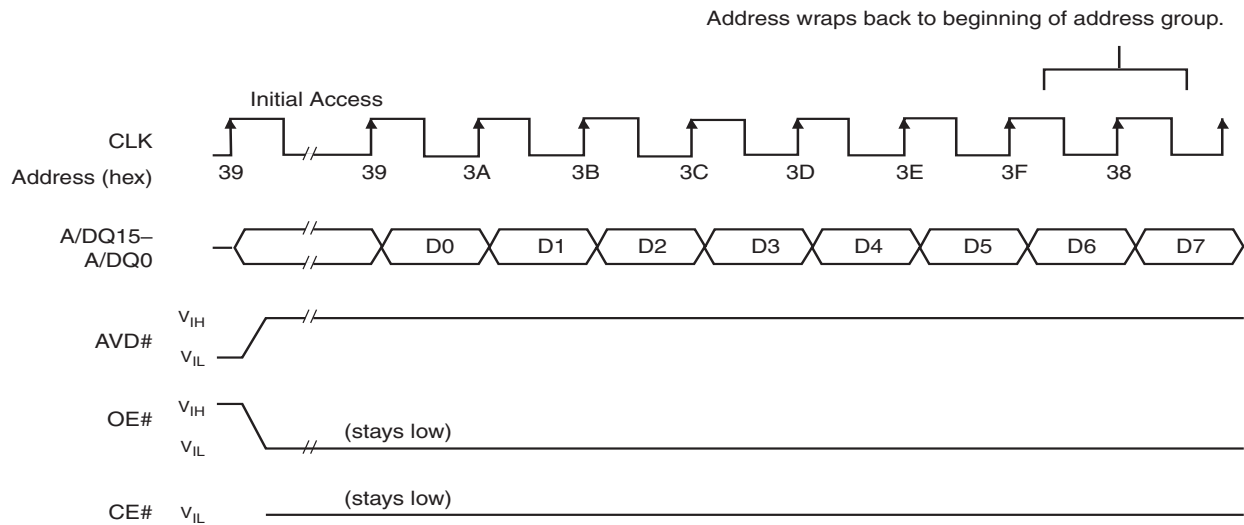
Address wraps back to beginning of address group.

Initial Access

CLK

Address (hex)

39

39

3A

3B

3C

3D

3E

3F

38

A/DQ15–A/DQ0

D0

D1

D2

D3

D4

D5

D6

D7

AVD#

$V_{IH}$

$V_{IL}$

OE#

$V_{IH}$

$V_{IL}$

(stays low)

CE#

$V_{IL}$

(stays low)